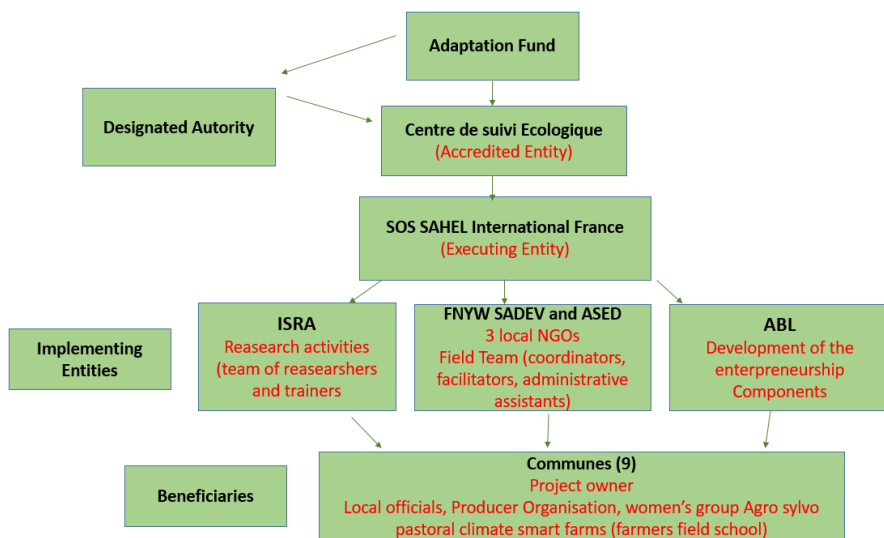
Adaptation Fund

Designated Autority

Centre de suivi Ecologique
(Accredited Entity)

SOS SAHEL International France
(Executing Entity)

Implementing Entities

ISRA
Reasearch activities (team of reasearshers and trainers

FNYW SADEV and ASED
3 local NGOs
Field Team (coordinators, facilitators, administrative assistants)

ABL
Development of the enterpreneurship Components

Beneficiaries

Communes (9)
Project owner
Local officials, Producer Organisation, women's group Agro sylvo pastoral climate smart farms (farmers field school)